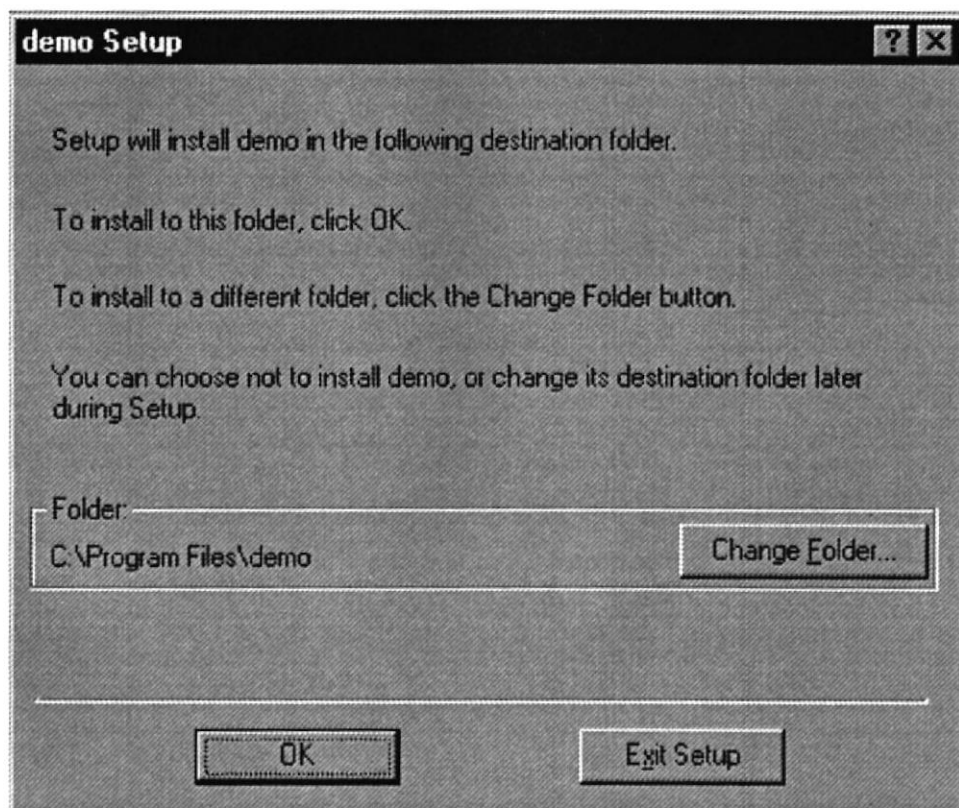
demo Setup

?

Setup will install demo in the following destination folder.

To install to this folder, click OK.

To install to a different folder, click the Change Folder button.

You can choose not to install demo, or change its destination folder later during Setup.

Folder:

C:\Program Files\demo

Change Folder...

OK

Exit Setup